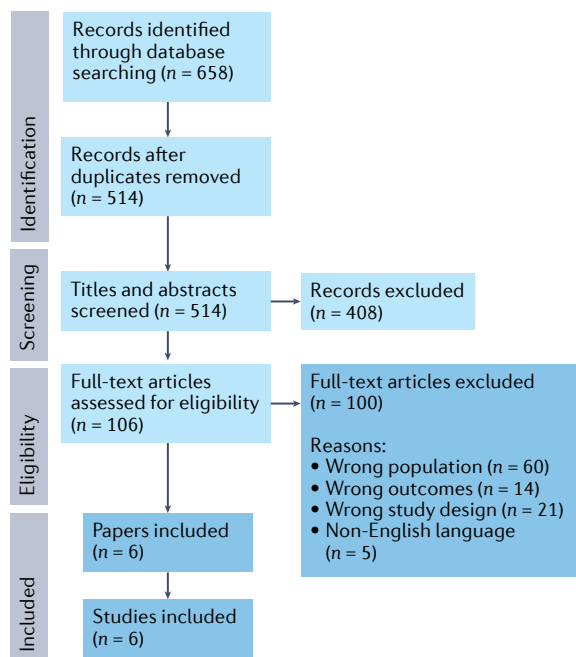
Identification

Records identified through database searching ($n$ = 658)

Records after duplicates removed ($n$ = 514)

Screening

Titles and abstracts screened ($n$ = 514)

Records excluded ($n$ = 408)

Eligibility

Full-text articles assessed for eligibility ($n$ = 106)

Full-text articles excluded ($n$ = 100)

Reasons:
• Wrong population ($n$ = 60)
• Wrong outcomes ($n$ = 14)
• Wrong study design ($n$ = 21)
• Non-English language ($n$ = 5)

Included

Papers included ($n$ = 6)

Studies included ($n$ = 6)